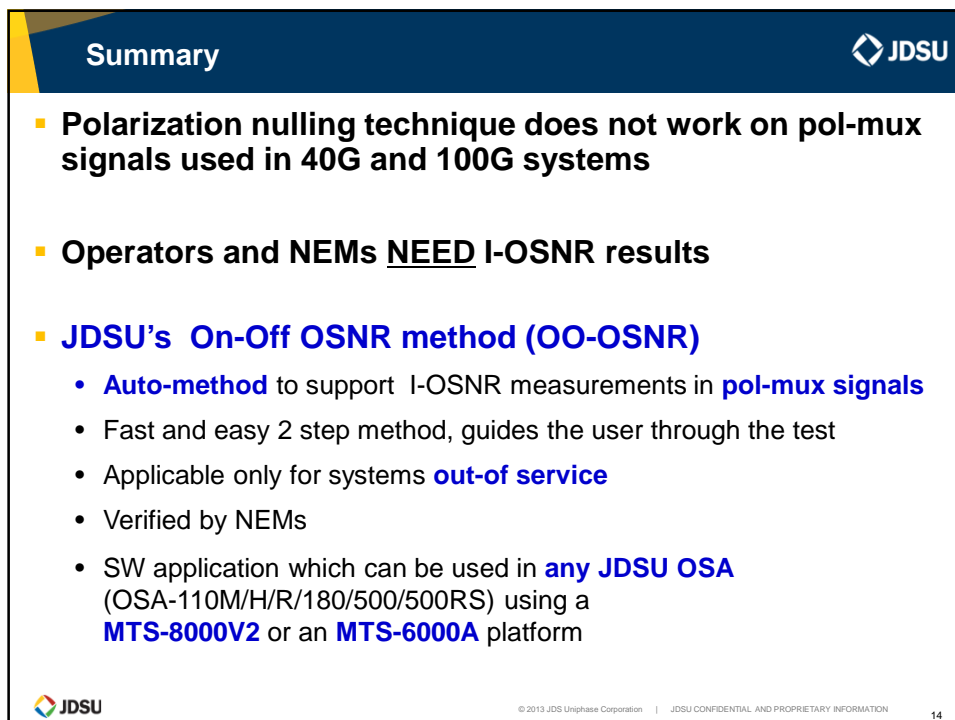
Summary

JDSU

Polarization nulling technique does not work on pol-mux signals used in 40G and 100G systems

Operators and NEMs NEED I-OSNR results

JDSU's On-Off OSNR method (OO-OSNR)

- Auto-method to support I-OSNR measurements in pol-mux signals
- Fast and easy 2 step method, guides the user through the test
- Applicable only for systems out-of service
- Verified by NEMs
- SW application which can be used in any JDSU OSA (OSA-110M/H/R/180/500/500RS) using a MTS-8000V2 or an MTS-6000A platform

JDSU

© 2013 JDS Uniphase Corporation | JDSU CONFIDENTIAL AND PROPRIETARY INFORMATION

14